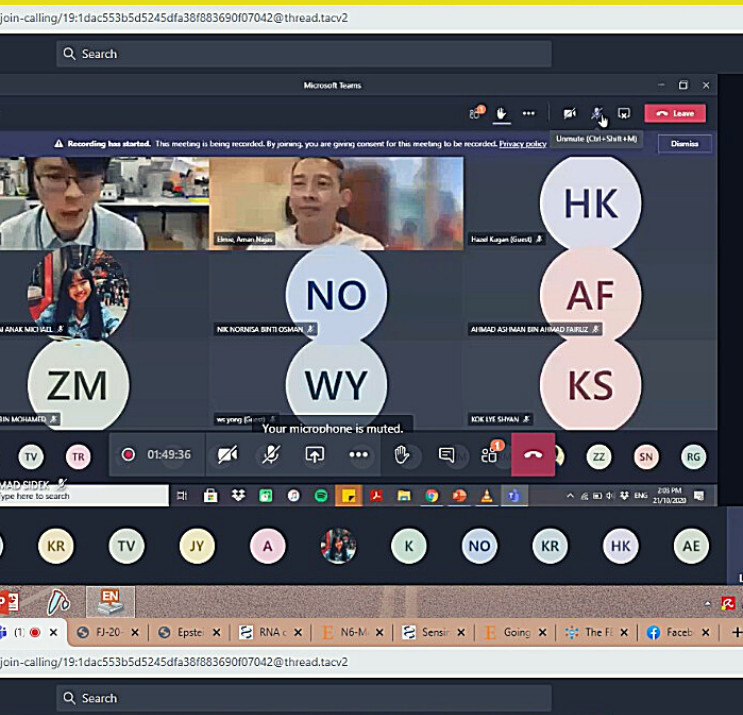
join-calling/19:1dac553b5d5245dfa38f883690f07042@thread.tacv2

Search

Microsoft Teams

Leave

Unmute (Ctrl+Shift+M)

Recording has started. This meeting is being recorded. By joining, you are giving consent for this meeting to be recorded. Privacy policy

Dismiss

Ebrai, Aman Najas

HK

Hazel Kagan (Guest)

NO

AF

N ANAK MICHAEL

NIK NORNISA BINTI OSMAN

AHMAD ASHMAN BIN AHMAD FAIRUZ

ZM

WY

KS

RIN MOHAMED

ws yong (Guest)

KOK LYE SHYAN

Your microphone is muted.

TV TR 01:49:36 ZZ SN RG

MAD SIDEK

ype here to search

2:05 PM
21/10/2020

ENG

KR TV JY A K NO KR HK AE

EN

(1) FJ-20 Epstei RNA c N6-M Sensi Going The Fl Faceb

join-calling/19:1dac553b5d5245dfa38f883690f07042@thread.tacv2

Search